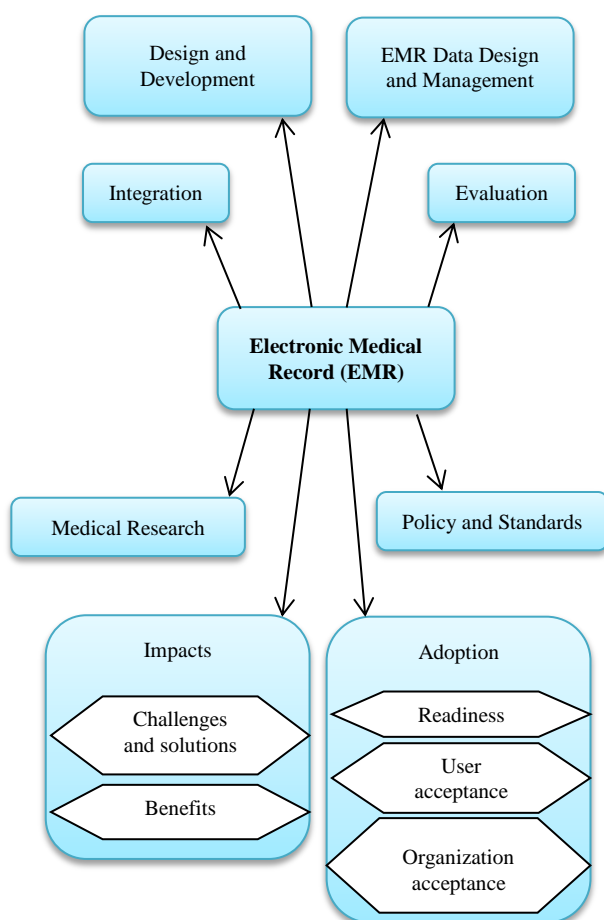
Design and Development

EMR Data Design and Management

Integration

Evaluation

**Electronic Medical Record (EMR)**

Medical Research

Policy and Standards

Impacts

Challenges and solutions

Benefits

Adoption

Readiness

User acceptance

Organization acceptance